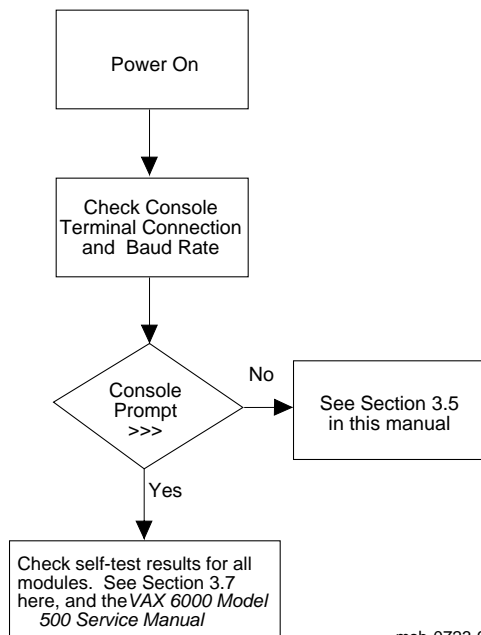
Power On

Check Console Terminal Connection and Baud Rate

Console Prompt >>>

No

See Section 3.5 in this manual

Yes

Check self-test results for all modules. See Section 3.7 here, and the VAX 6000 Model 500 Service Manual

msb-0723-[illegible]